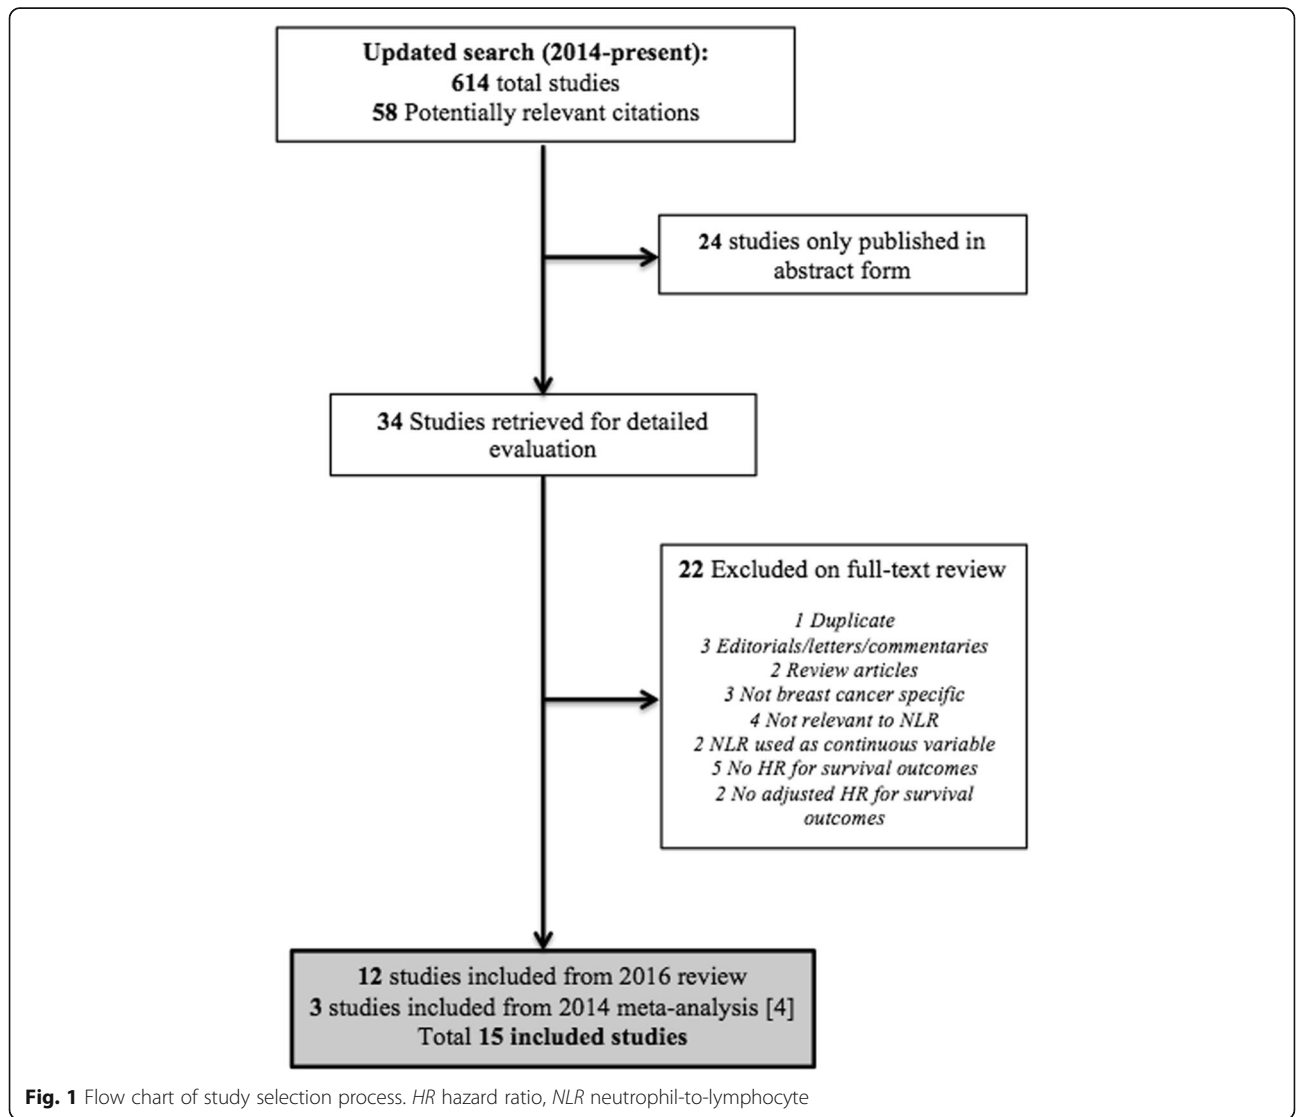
Updated search (2014-present):
614 total studies
58 Potentially relevant citations

24 studies only published in abstract form

34 Studies retrieved for detailed evaluation

22 Excluded on full-text review

1 Duplicate
3 Editorials/letters/commentaries
2 Review articles
3 Not breast cancer specific
4 Not relevant to NLR
2 NLR used as continuous variable
5 No HR for survival outcomes
2 No adjusted HR for survival outcomes

12 studies included from 2016 review
3 studies included from 2014 meta-analysis [4]
Total 15 included studies

Fig. 1 Flow chart of study selection process. HR hazard ratio, NLR neutrophil-to-lymphocyte